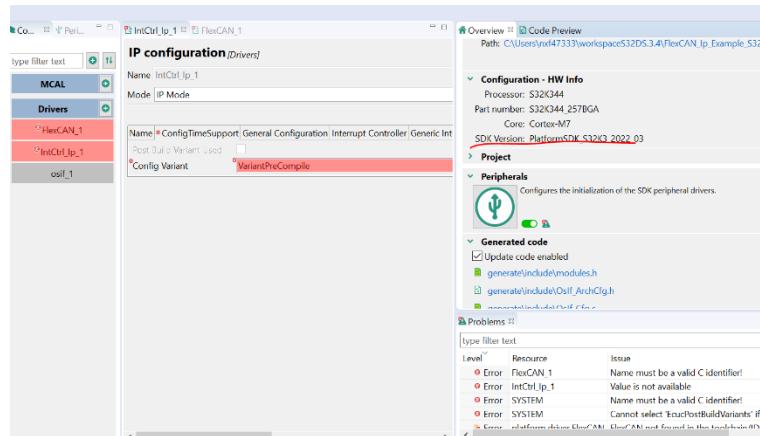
Co... Peri...

type filter text

MCAL

Drivers

FlexCAN_1

IntCtrl_Ip_1

osif_1

IntCtrl_Ip_1 FlexCAN_1

IP configuration [Drivers]

Name IntCtrl_Ip_1

Mode IP Mode

| Name | ConfigTimeSupport | General Configuration | Interrupt Controller | Generic Int |
|---|---|---|---|---|
| Post Build Variant Used | | | | |
| Config Variant | VariantPreCompile | | | |

Overview Code Preview

Path: C:\Users\nxf47333\workspaceS32DS.3.4\FlexCAN_Ip_Example_S32

Configuration - HW Info

Processor: S32K344

Part number: S32K344_257BGA

Core: Cortex-M7

SDK Version: PlatformSDK_S32K3_2022_03

Project

Peripherals

Configures the initialization of the SDK peripheral drivers.

Generated code

Update code enabled

generate\include\modules.h

generate\include\OsIf_ArchCfg.h

Problems

type filter text

| Level | Resource | Issue |
|---|---|---|
| Error | FlexCAN_1 | Name must be a valid C identifier! |
| Error | IntCtrl_Ip_1 | Value is not available |
| Error | SYSTEM | Name must be a valid C identifier! |
| Error | SYSTEM | Cannot select 'EcucPostBuildVariants' if |
| Error | platform.driver.FlexCAN | FlexCAN not found in the toolchain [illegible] |